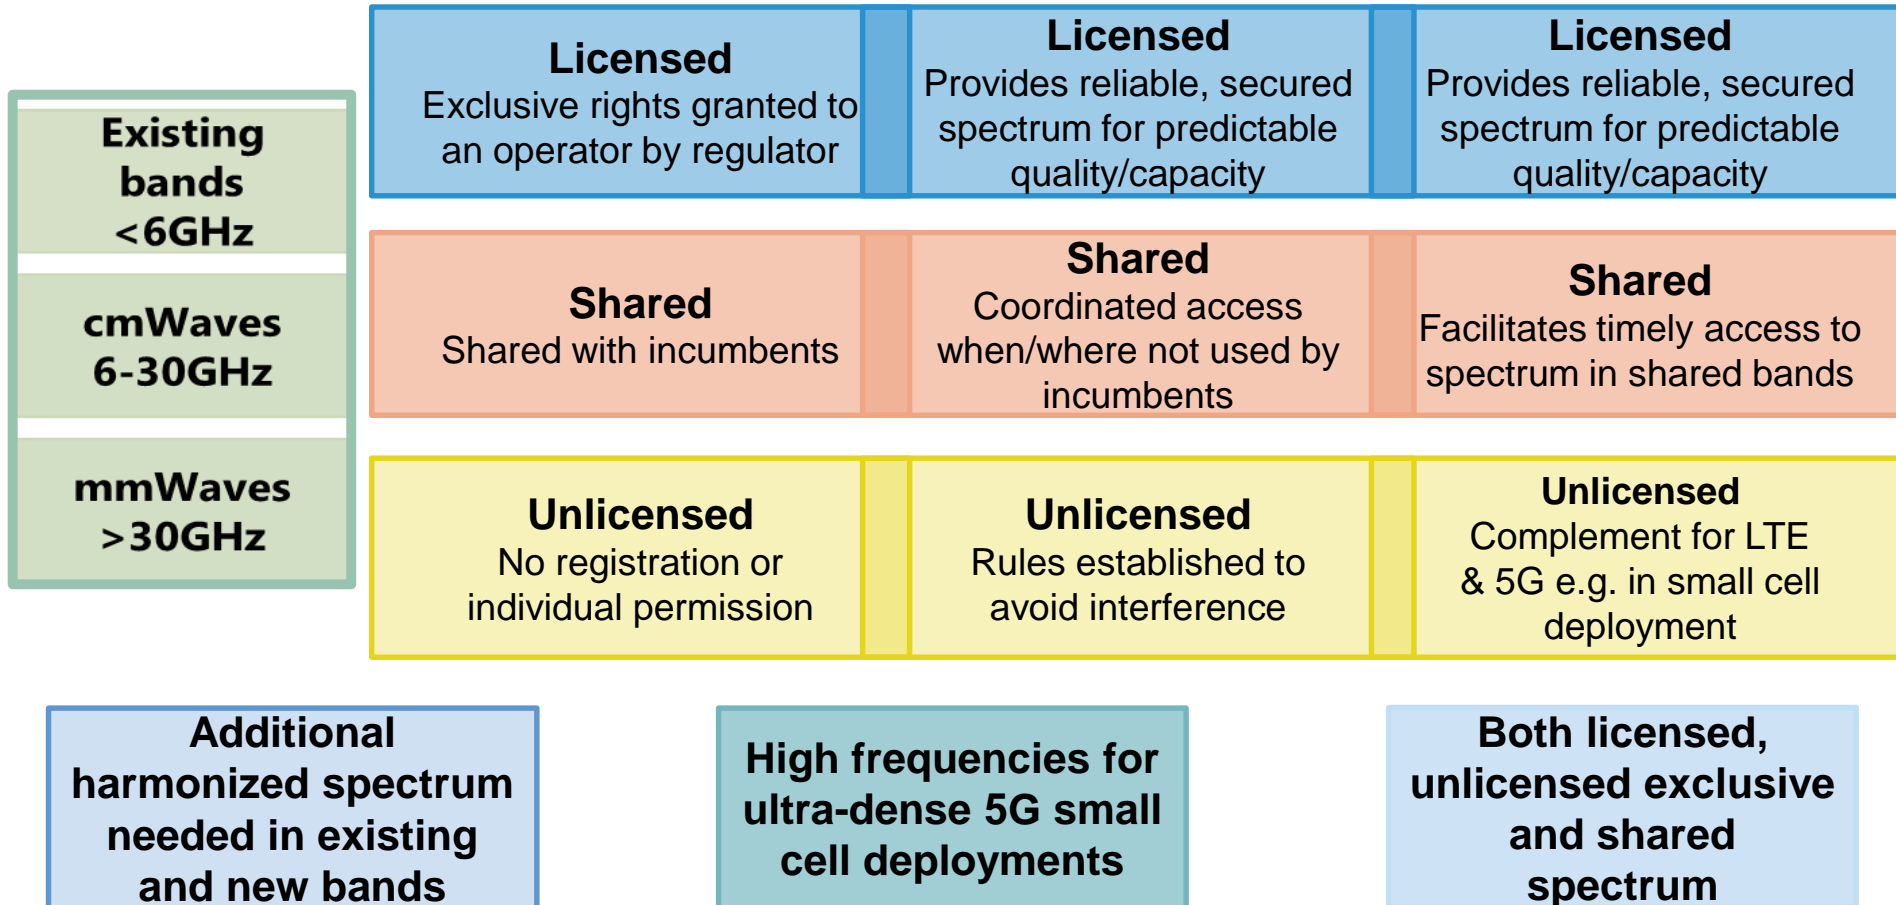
Existing bands <6GHz

cmWaves 6-30GHz

mmWaves >30GHz

Licensed
Exclusive rights granted to an operator by regulator

Licensed
Provides reliable, secured spectrum for predictable quality/capacity

Licensed
Provides reliable, secured spectrum for predictable quality/capacity

Shared
Shared with incumbents

Shared
Coordinated access when/where not used by incumbents

Shared
Facilitates timely access to spectrum in shared bands

Unlicensed
No registration or individual permission

Unlicensed
Rules established to avoid interference

Unlicensed
Complement for LTE & 5G e.g. in small cell deployment

Additional harmonized spectrum needed in existing and new bands

High frequencies for ultra-dense 5G small cell deployments

Both licensed, unlicensed exclusive and shared spectrum